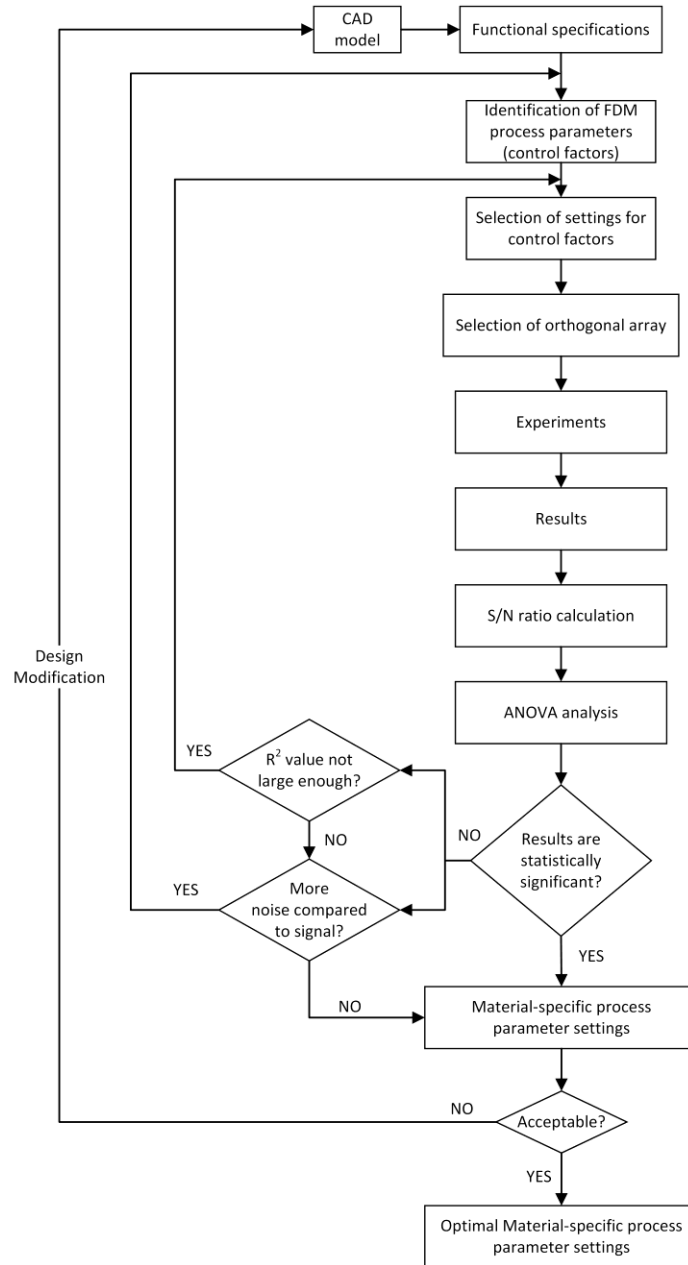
CAD model

Functional specifications

Identification of FDM process parameters (control factors)

Selection of settings for control factors

Selection of orthogonal array

Experiments

Results

S/N ratio calculation

ANOVA analysis

Design Modification

YES

$R^2$ value not large enough?

NO

NO

Results are statistically significant?

YES

More noise compared to signal?

YES

NO

Material-specific process parameter settings

NO

Acceptable?

YES

Optimal Material-specific process parameter settings